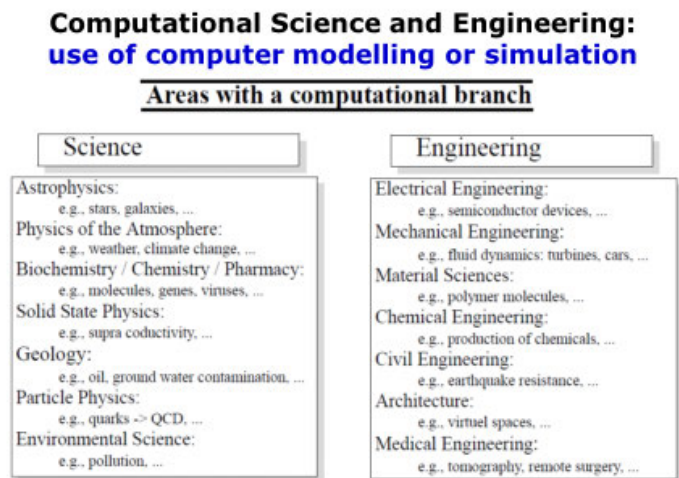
Computational Science and Engineering:
use of computer modelling or simulation

Areas with a computational branch

Science

Astrophysics:
e.g., stars, galaxies, ...
Physics of the Atmosphere:
e.g., weather, climate change, ...
Biochemistry / Chemistry / Pharmacy:
e.g., molecules, genes, viruses, ...
Solid State Physics:
e.g., supra coductivity, ...
Geology:
e.g., oil, ground water contamination, ...
Particle Physics:
e.g., quarks -> QCD, ...
Environmental Science:
e.g., pollution, ...

Engineering

Electrical Engineering:
e.g., semiconductor devices, ...
Mechanical Engineering:
e.g., fluid dynamics: turbines, cars, ...
Material Sciences:
e.g., polymer molecules, ...
Chemical Engineering:
e.g., production of chemicals, ...
Civil Engineering:
e.g., earthquake resistance, ...
Architecture:
e.g., virtuel spaces, ...
Medical Engineering:
e.g., tomography, remote surgery, ...